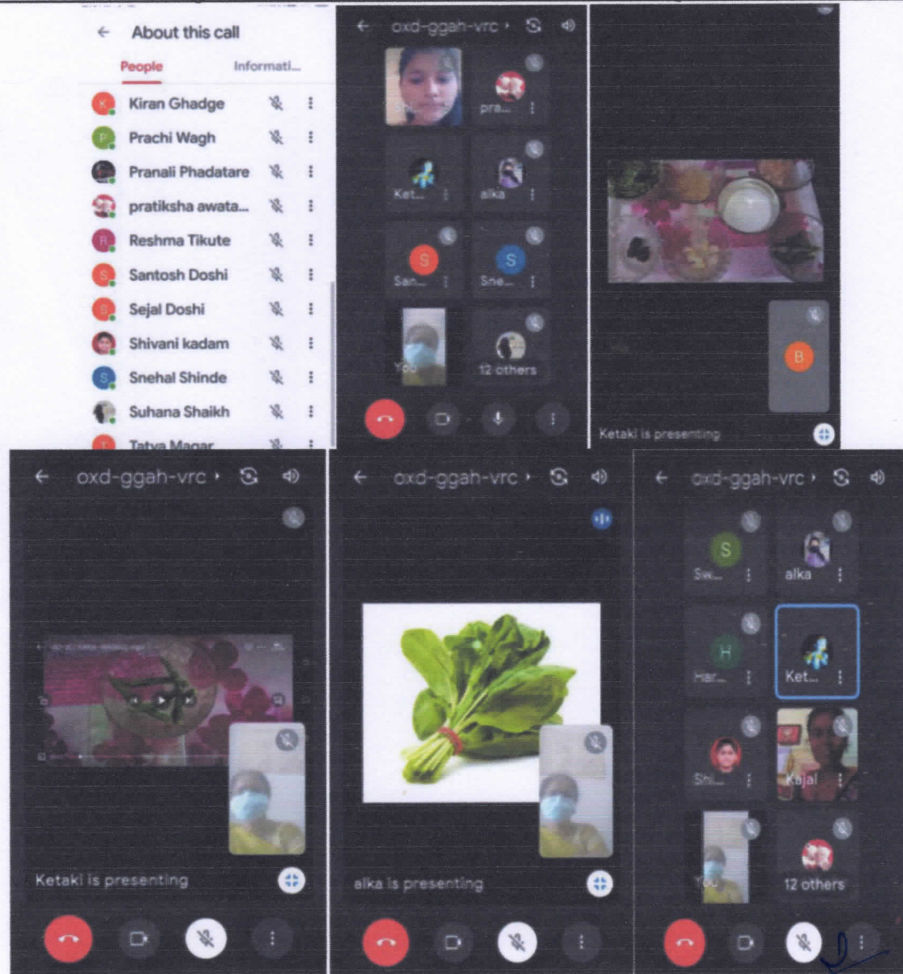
← About this call

People Informati...

K Kiran Ghadge
P Prachi Wagh
Pranali Phadatare
pratiksha awata...
R Reshma Tikute
S Santosh Doshi
S Sejal Doshi
Shivani kadam
S Snehal Shinde
Suhana Shaikh
T Tatya Magar

← oxd-ggah-vrc ›

pra...
Ket...
alka
S San...
S Sne...
You
12 others

B
Ketaki is presenting

← oxd-ggah-vrc ›

Ketaki is presenting

← oxd-ggah-vrc ›

alka is presenting

← oxd-ggah-vrc ›

S Sw...
alka
H Har...
Ket...
Shi...
Kajal
You
12 others